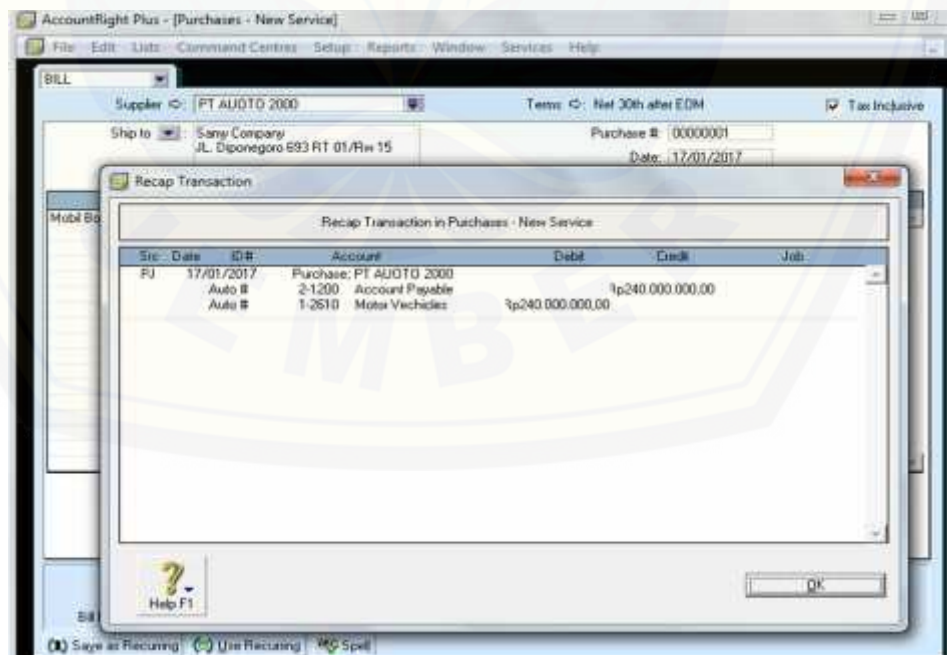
AccountRight Plus - [Purchases - New Service]

File Edit Lists Command Centres Setup Reports Window Services Help

BILL

Supplier ⇨ PT AUOTO 2000

Terms ⇨ Net 30th after EOM

Tax Inclusive

Ship to Samy Company JL. Diponegoro 693 RT 01/Rw 15

Purchase # 00000001

Date 17/01/2017

Mobil Bo

Recap Transaction

Recap Transaction in Purchases - New Service

| Src | Date | ID# | Account | Debit | Credit | Job |
|---|---|---|---|---|---|---|
| PJ | 17/01/2017 | | Purchase; PT AUOTO 2000 | | | |
| | Auto # | 2-1200 | Account Payable | | Rp240.000.000,00 | |
| | Auto # | 1-2610 | Motor Vechicles | Rp240.000.000,00 | | |

Help F1

OK

Bil

Save as Recurring Use Recurring Spell